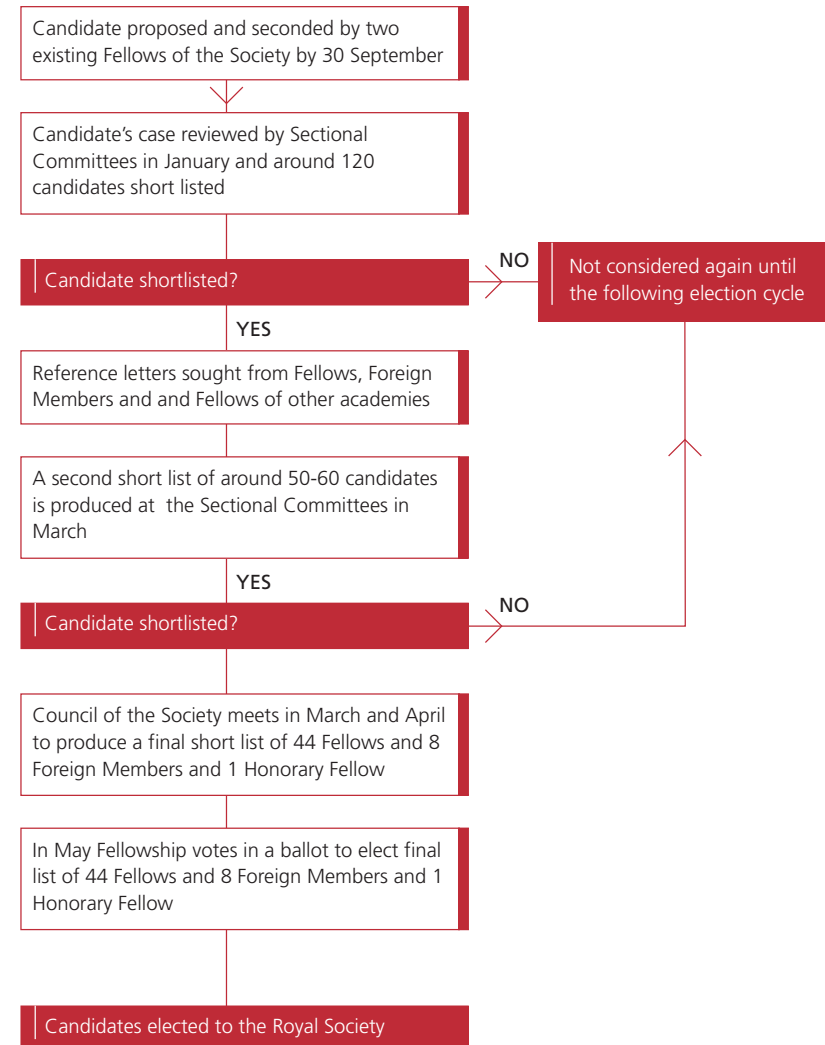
Candidate proposed and seconded by two existing Fellows of the Society by 30 September

Candidate's case reviewed by Sectional Committees in January and around 120 candidates short listed

Candidate shortlisted?

NO

Not considered again until the following election cycle

YES

Reference letters sought from Fellows, Foreign Members and and Fellows of other academies

A second short list of around 50-60 candidates is produced at the Sectional Committees in March

YES

Candidate shortlisted?

NO

Council of the Society meets in March and April to produce a final short list of 44 Fellows and 8 Foreign Members and 1 Honorary Fellow

In May Fellowship votes in a ballot to elect final list of 44 Fellows and 8 Foreign Members and 1 Honorary Fellow

Candidates elected to the Royal Society